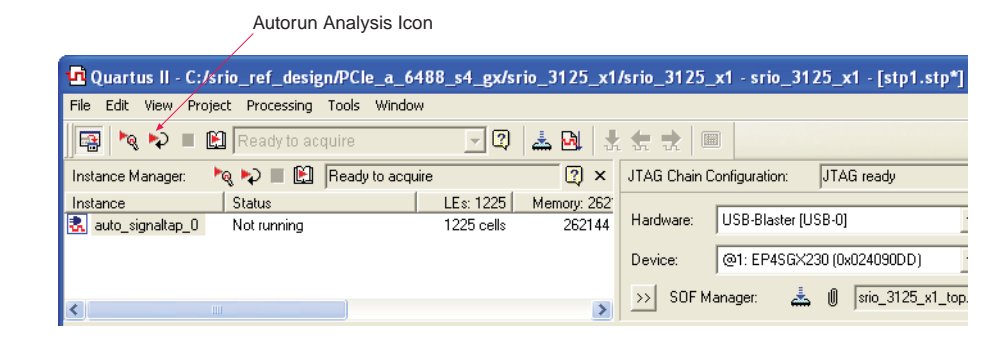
Autorun Analysis Icon

Quartus II - C:/srio_ref_design/PCIe_a_6488_s4_gx/srio_3125_x1/srio_3125_x1 - srio_3125_x1 - [stp1.stp*]

File Edit View Project Processing Tools Window

Ready to acquire

Instance Manager: Ready to acquire ×

| Instance | Status | LEs: 1225 | Memory: 262 |
|---|---|---|---|
| auto_signaltap_0 | Not running | 1225 cells | 262144 |

JTAG Chain Configuration: JTAG ready

Hardware: USB-Blaster [USB-0]

Device: @1: EP4SGX230 (0x024090DD)

>> SOF Manager: srio_3125_x1_top.